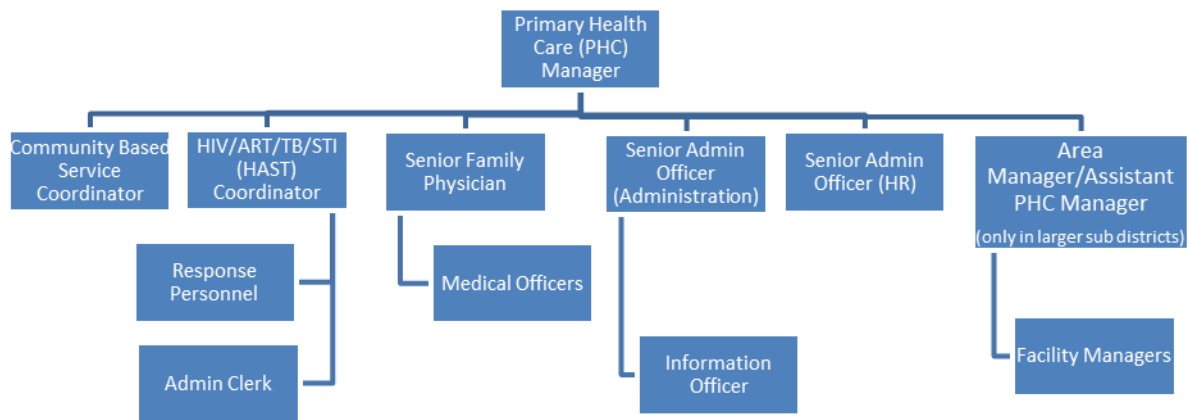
Primary Health Care (PHC) Manager

Community Based Service Coordinator

HIV/ART/TB/STI (HAST) Coordinator

Response Personnel

Admin Clerk

Senior Family Physician

Medical Officers

Senior Admin Officer (Administration)

Information Officer

Senior Admin Officer (HR)

Area Manager/Assistant PHC Manager (only in larger sub districts)

Facility Managers